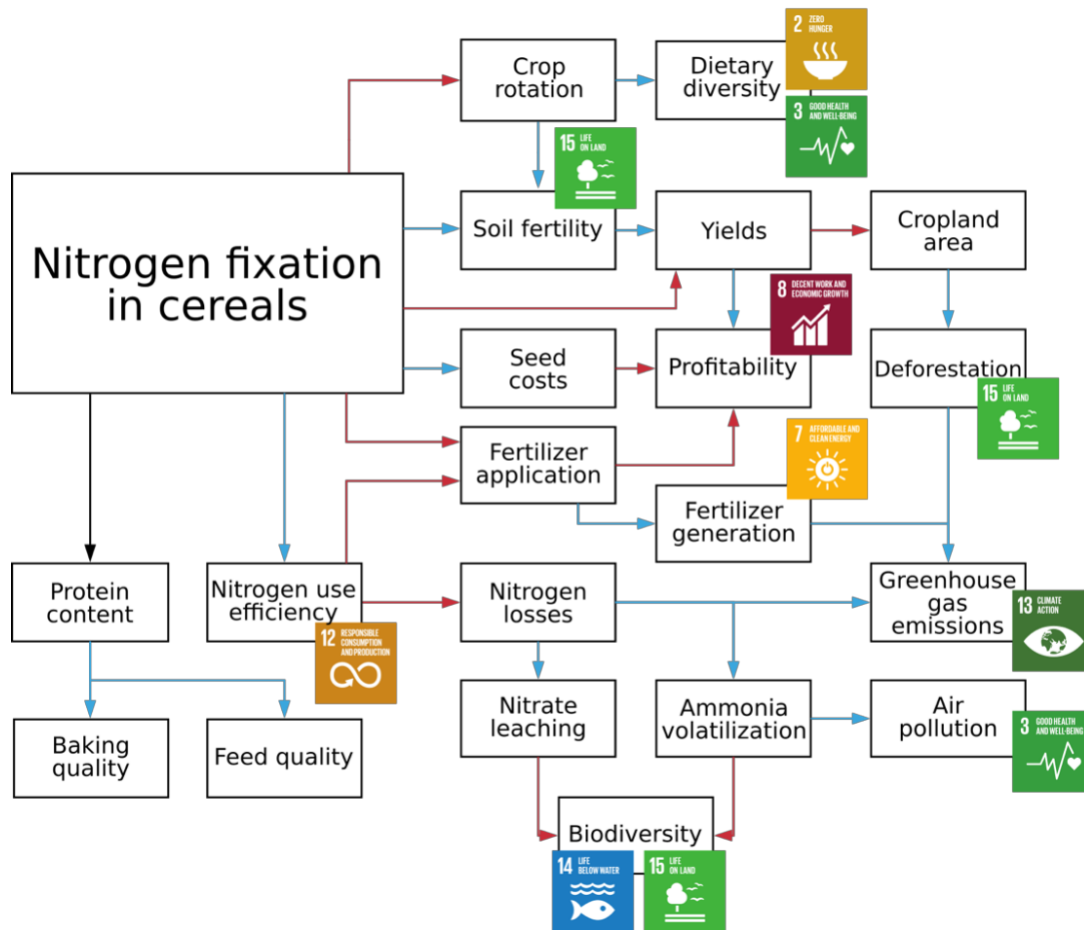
Nitrogen fixation in cereals

Crop rotation

Dietary diversity

2 ZERO HUNGER

3 GOOD HEALTH AND WELL-BEING

15 LIFE ON LAND

Soil fertility

Yields

Cropland area

8 DECENT WORK AND ECONOMIC GROWTH

Seed costs

Profitability

Deforestation

15 LIFE ON LAND

Fertilizer application

7 AFFORDABLE AND CLEAN ENERGY

Fertilizer generation

Protein content

Nitrogen use efficiency

12 RESPONSIBLE CONSUMPTION AND PRODUCTION

Nitrogen losses

Greenhouse gas emissions

13 CLIMATE ACTION

Baking quality

Feed quality

Nitrate leaching

Ammonia volatilization

Air pollution

3 GOOD HEALTH AND WELL-BEING

Biodiversity

14 LIFE BELOW WATER

15 LIFE ON LAND